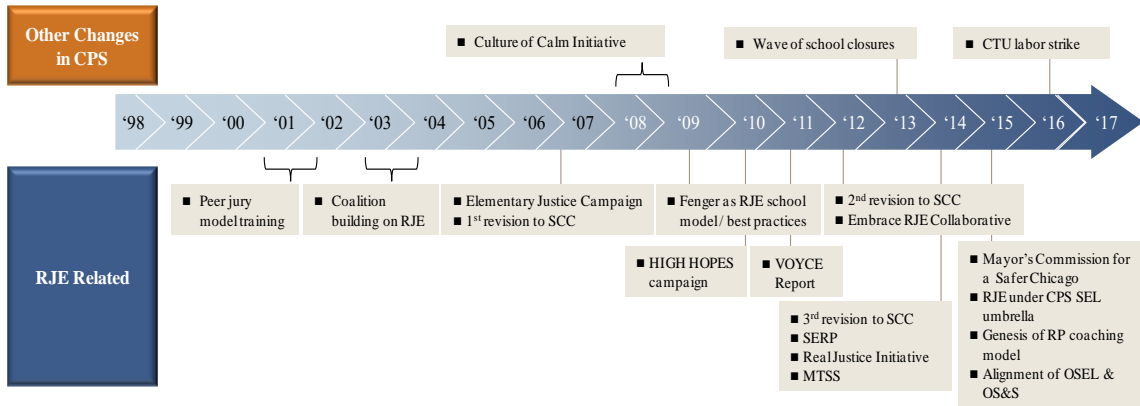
Other Changes in CPS

■ Culture of Calm Initiative

■ Wave of school closures

■ CTU labor strike

'98 '99 '00 '01 '02 '03 '04 '05 '06 '07 '08 '09 '10 '11 '12 '13 '14 '15 '16 '17

RJE Related

■ Peer jury model training

■ Coalition building on RJE

■ Elementary Justice Campaign
■ 1$^{st}$ revision to SCC

■ Fenger as RJE school model/ best practices

■ 2$^{nd}$ revision to SCC
■ Embrace RJE Collaborative

■ HIGH HOPES campaign

■ VOYCE Report

■ 3$^{rd}$ revision to SCC
■ SERP
■ Real Justice Initiative
■ MTSS

■ Mayor's Commission for a Safer Chicago
■ RJE under CPS SEL umbrella
■ Genesis of RP coaching model
■ Alignment of OSEL & OS&S